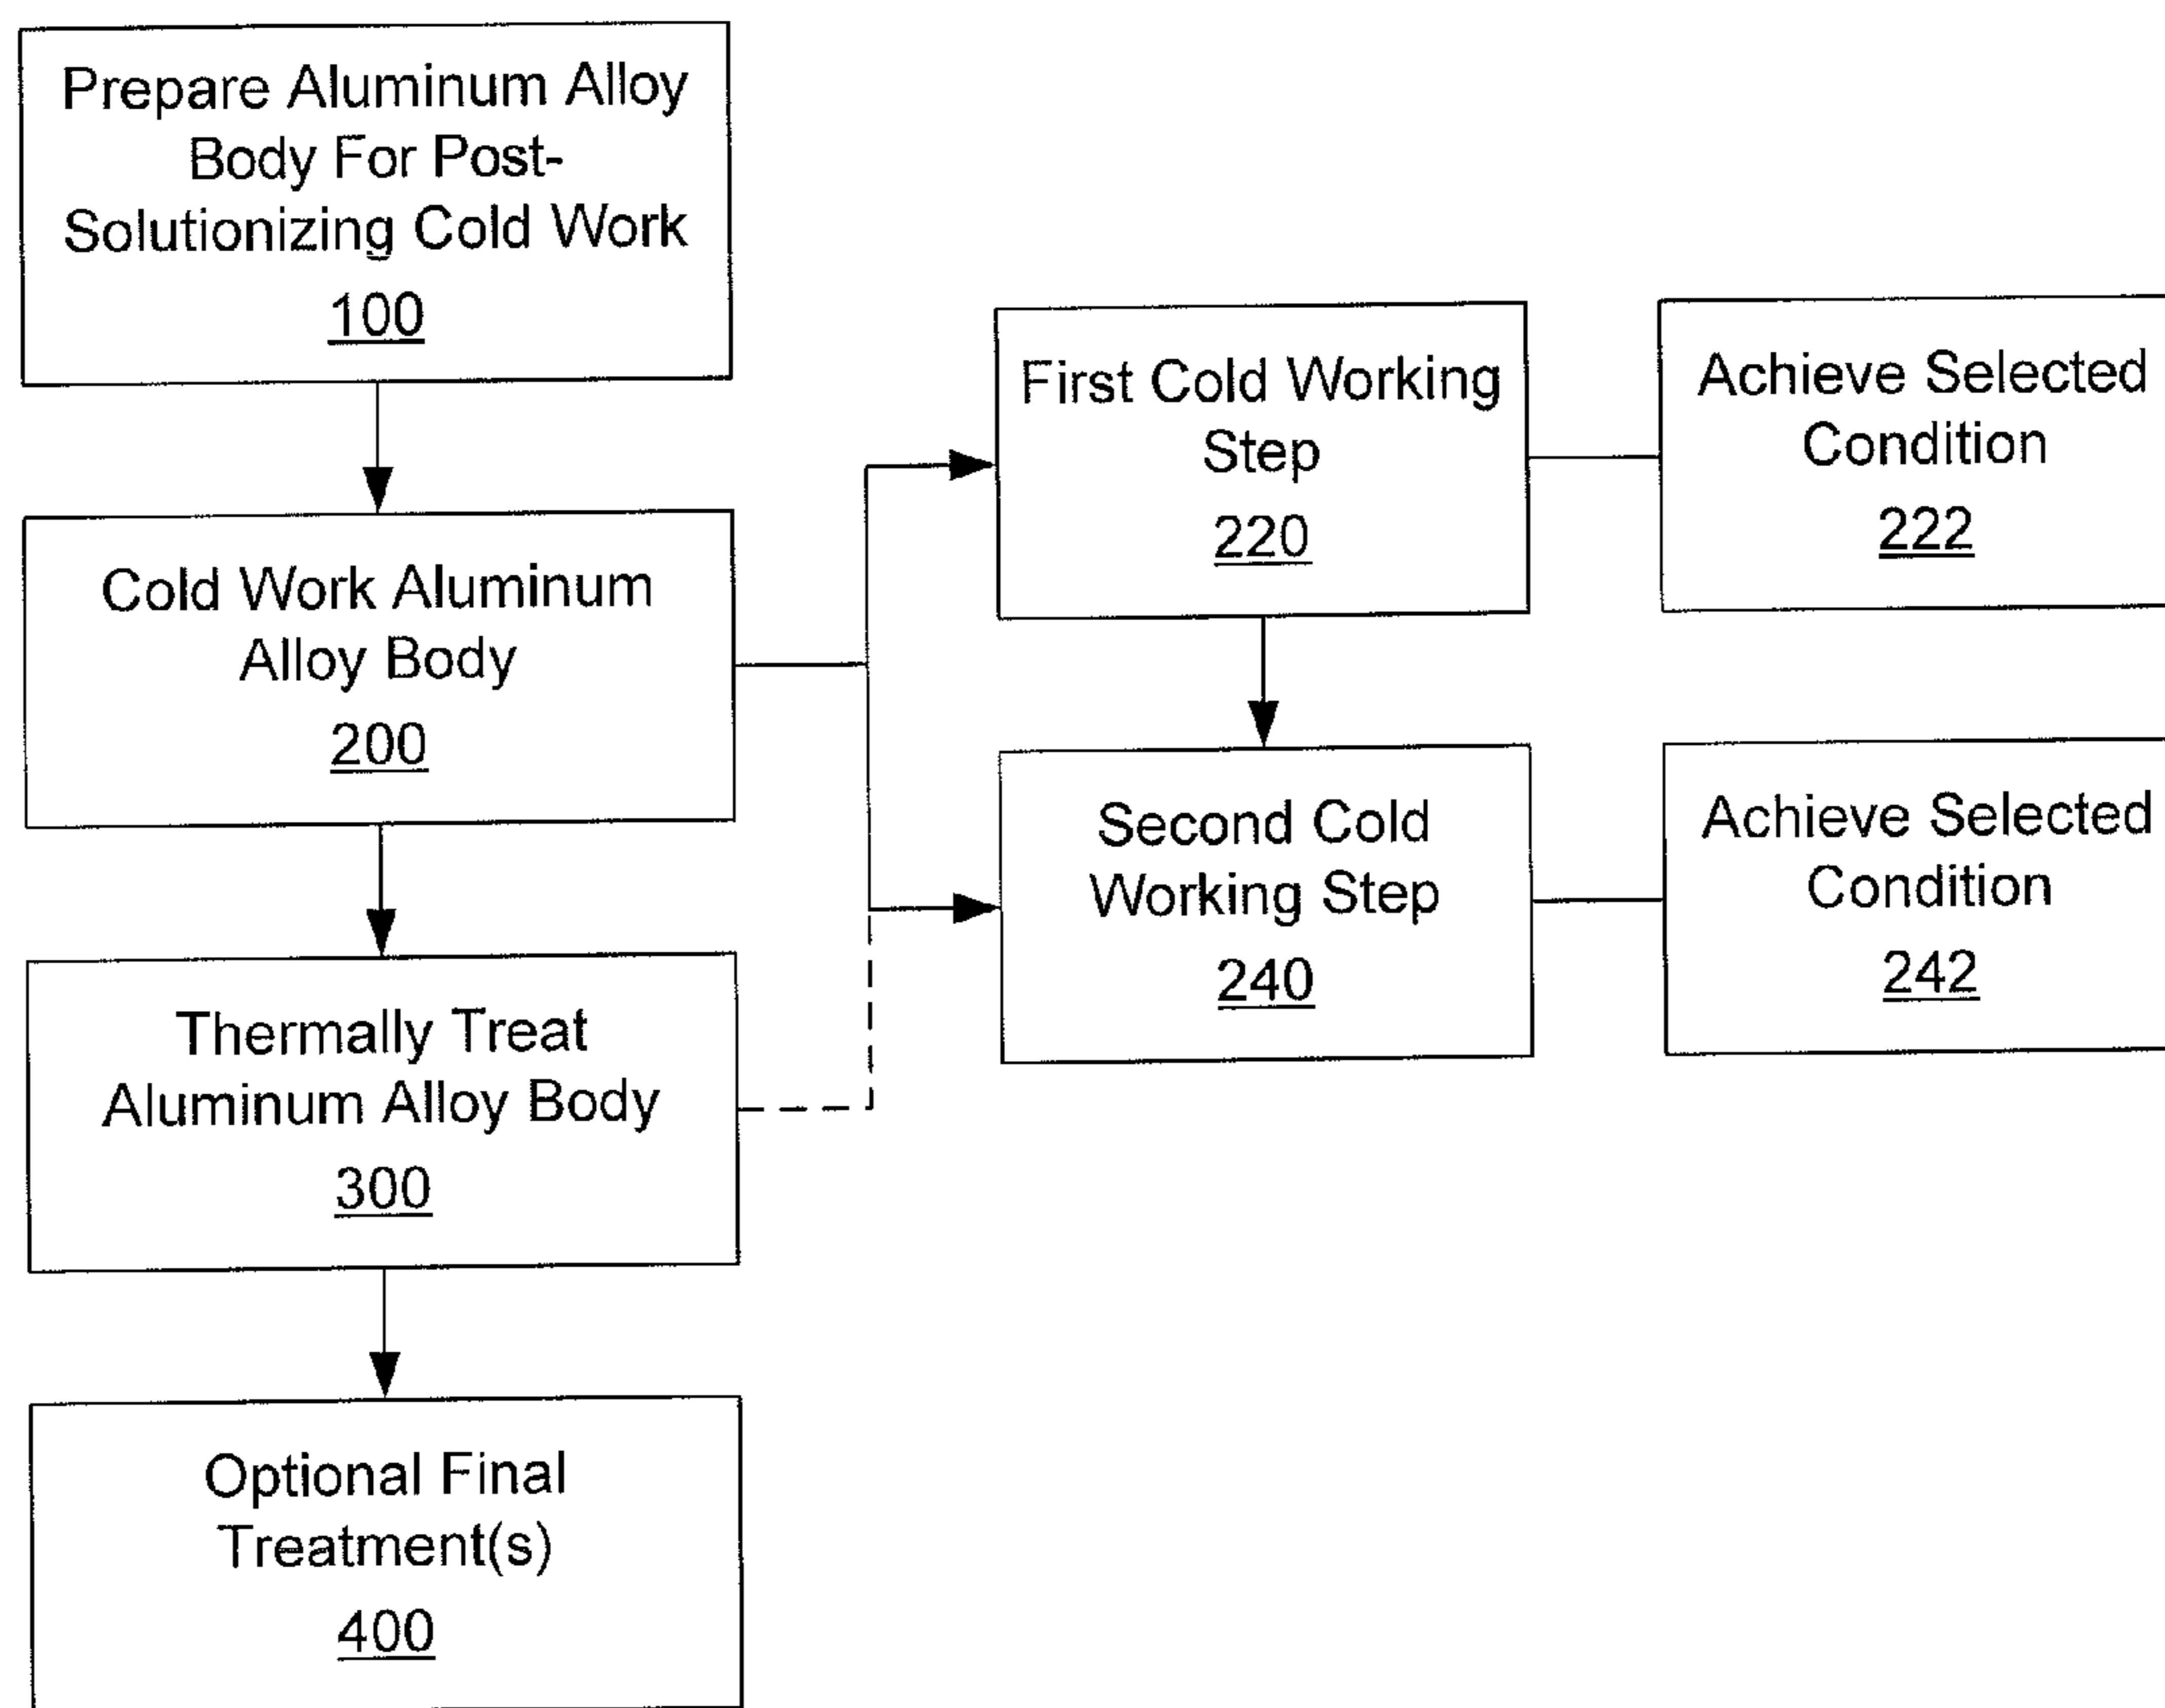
Prepare Aluminum Alloy Body For Post-Solutionizing Cold Work
100

Cold Work Aluminum Alloy Body
200

Thermally Treat Aluminum Alloy Body
300

Optional Final Treatment(s)
400

First Cold Working Step
220

Second Cold Working Step
240

Achieve Selected Condition
222

Achieve Selected Condition
242